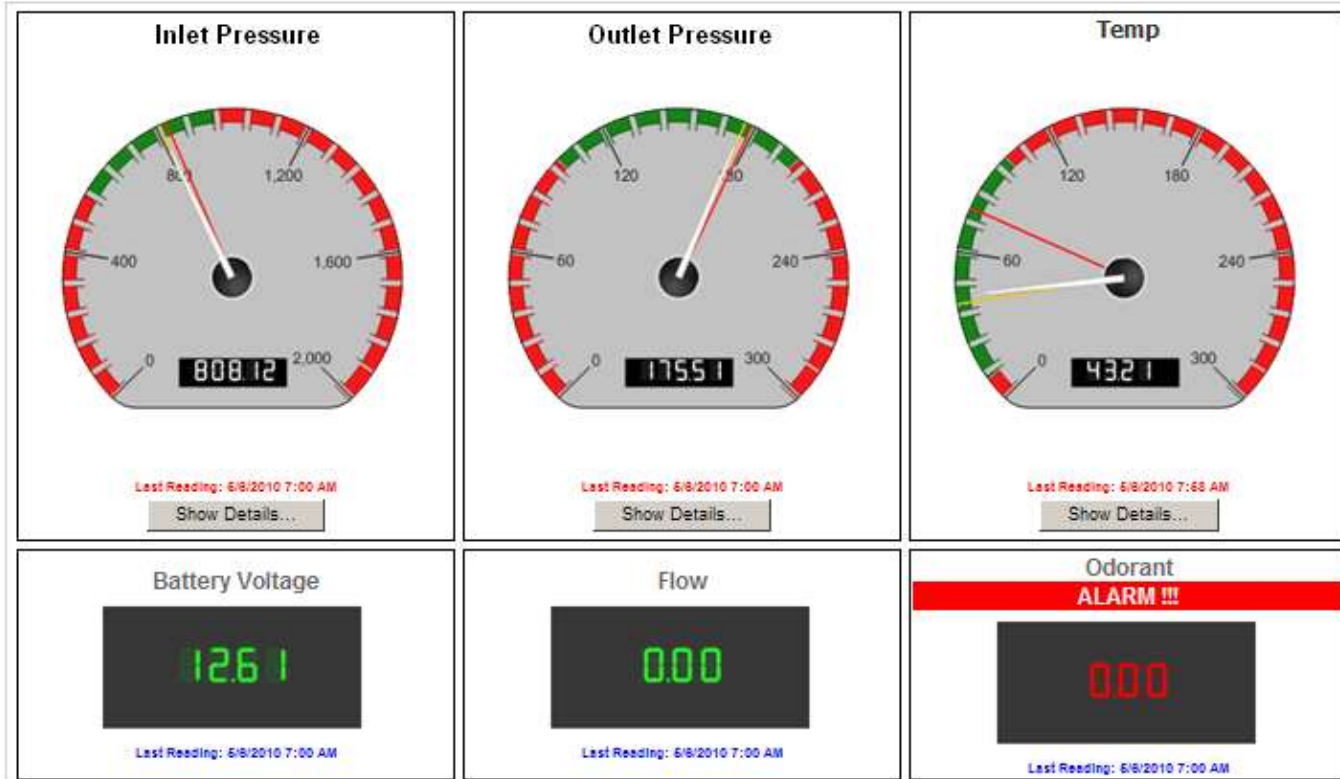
Inlet Pressure

800 1,200 400 1,600 0 2,000

808.12

Last Reading: 5/6/2010 7:00 AM

Show Details...

Outlet Pressure

120 180 60 240 0 300

175.51

Last Reading: 5/6/2010 7:00 AM

Show Details...

Temp

120 180 60 240 0 300

43.21

Last Reading: 5/6/2010 7:58 AM

Show Details...

Battery Voltage

12.61

Last Reading: 5/6/2010 7:00 AM

Flow

0.00

Last Reading: 5/6/2010 7:00 AM

Odorant

ALARM !!!

0.00

Last Reading: 5/6/2010 7:00 AM